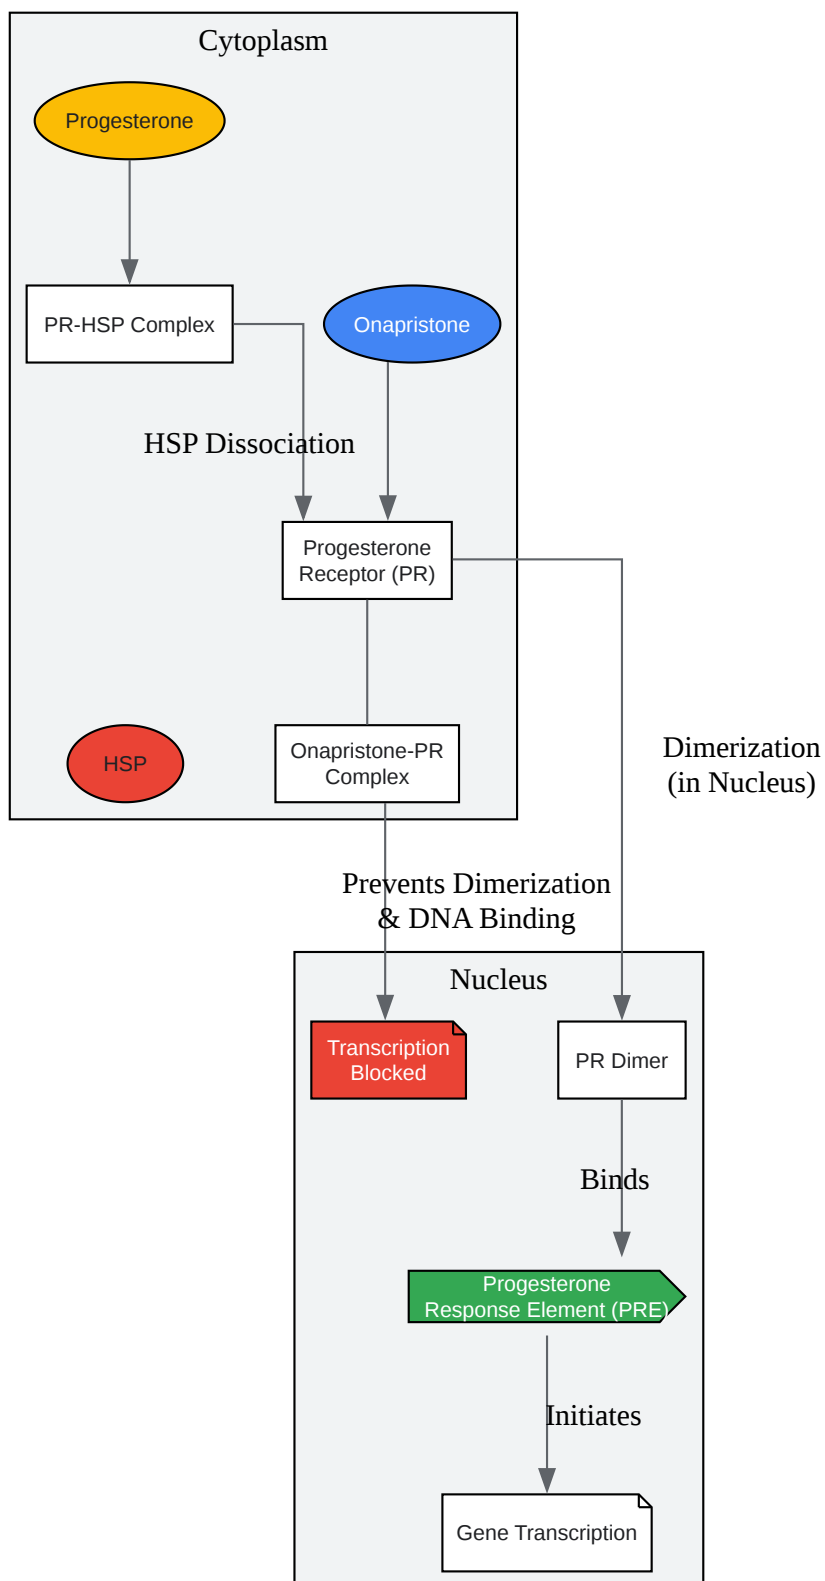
Cytoplasm

Progesterone

PR-HSP Complex

Onapristone

HSP Dissociation

Progesterone Receptor (PR)

HSP

Onapristone-PR Complex

Dimerization (in Nucleus)

Prevents Dimerization & DNA Binding

Nucleus

Transcription Blocked

PR Dimer

Binds

Progesterone Response Element (PRE)

Initiates

Gene Transcription